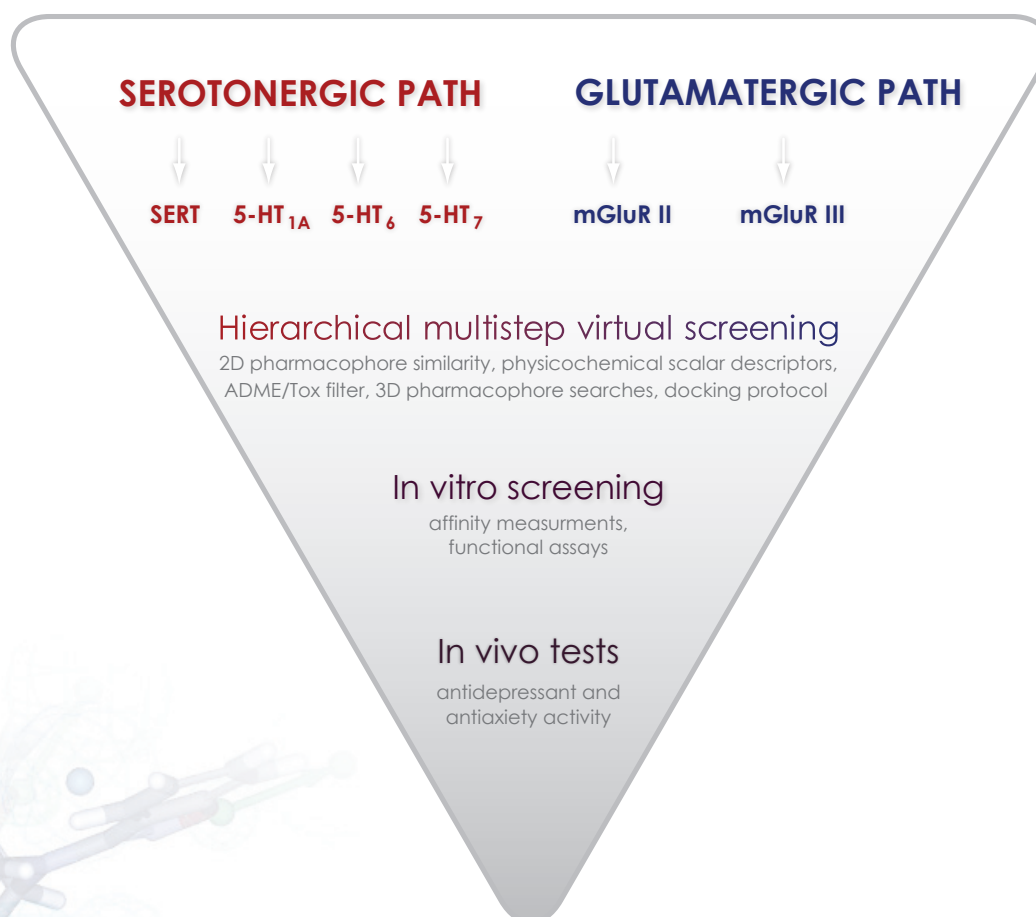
SEROTONERGIC PATH

GLUTAMATERGIC PATH

SERT $5\text{-HT}_{1A}$ $5\text{-HT}_{6}$ $5\text{-HT}_{7}$

mGluR II mGluR III

Hierarchical multistep virtual screening

2D pharmacophore similarity, physicochemical scalar descriptors, ADME/Tox filter, 3D pharmacophore searches, docking protocol

In vitro screening

affinity measurments, functional assays

In vivo tests

antidepressant and antiaxiety activity